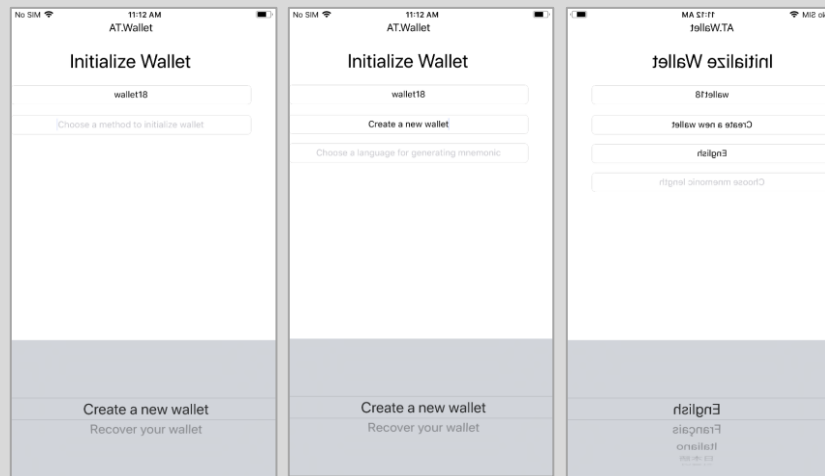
No SIM
11:12 AM
AT.Wallet
Initialize Wallet
wallet18
Choose a method to initialize wallet
Create a new wallet
Recover your wallet

No SIM
11:12 AM
AT.Wallet
Initialize Wallet
wallet18
Create a new wallet
Choose a language for generating mnemonic
Create a new wallet
Recover your wallet

No SIM
11:12 AM
AT.Wallet
Initialize Wallet
wallet18
Create a new wallet
English
Choose mnemonic length
English
Français
Italiano
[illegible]